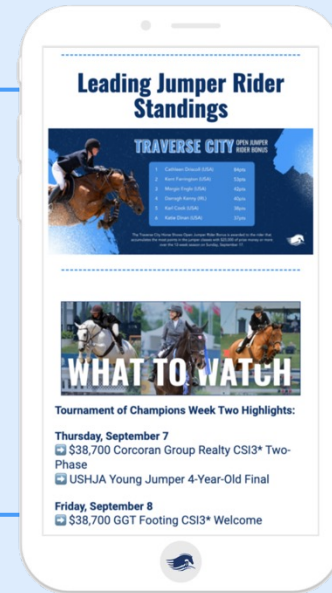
Leading Jumper Rider Standings

TRAVERSE CITY OPEN JUMPER RIDER BONUS

1. Cathleen Driscoll (USA) 64pts
2. Kent Farrington (USA) 53pts
3. Margie Engle (USA) 42pts
4. Darragh Kenny (IRL) 40pts
5. Karl Cook (USA) 38pts
6. Katie Dinan (USA) 37pts

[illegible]

WHAT TO WATCH

Tournament of Champions Week Two Highlights:

Thursday, September 7
➡️ $38,700 Corcoran Group Realty CSI3* Two-Phase
➡️ USHJA Young Jumper 4-Year-Old Final

Friday, September 8
➡️ $38,700 GGT Footing CSI3* Welcome